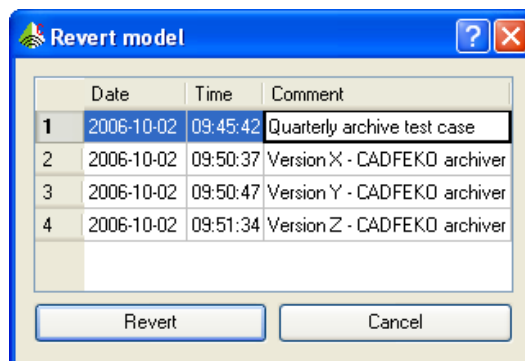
Revert model

| | Date | Time | Comment |
|---|---|---|---|
| 1 | 2006-10-02 | 09:45:42 | Quarterly archive test case |
| 2 | 2006-10-02 | 09:50:37 | Version X - CADFEKO archiver |
| 3 | 2006-10-02 | 09:50:47 | Version Y - CADFEKO archiver |
| 4 | 2006-10-02 | 09:51:34 | Version Z - CADFEKO archiver |

Revert
Cancel